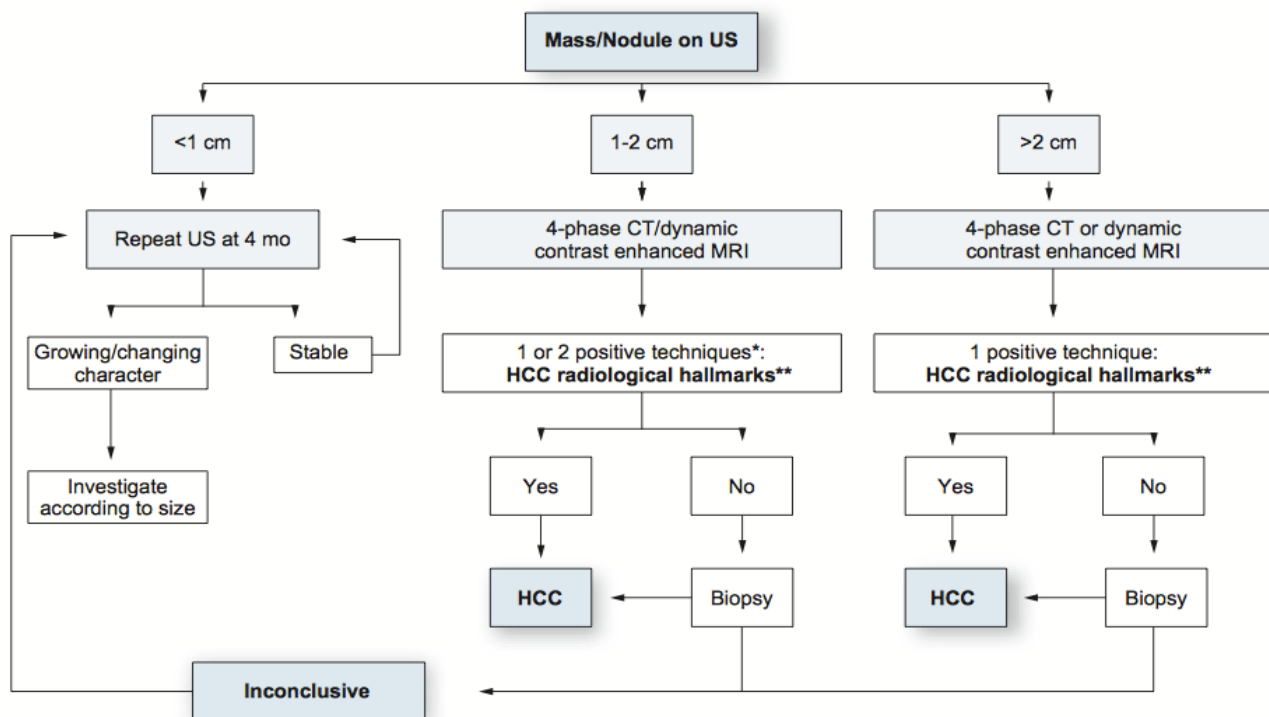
Mass/Nodule on US

<1 cm

1-2 cm

>2 cm

Repeat US at 4 mo

Growing/changing character

Stable

Investigate according to size

4-phase CT/dynamic contrast enhanced MRI

1 or 2 positive techniques*: **HCC radiological hallmarks****

Yes

No

HCC

Biopsy

4-phase CT or dynamic contrast enhanced MRI

1 positive technique: **HCC radiological hallmarks****

Yes

No

HCC

Biopsy

Inconclusive